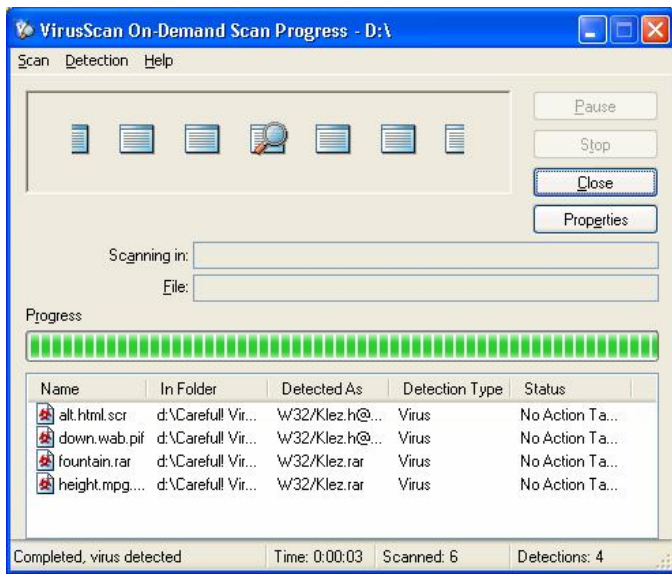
VirusScan On-Demand Scan Progress - D:\

Scan Detection Help

Pause
Stop
Close
Properties

Scanning in:
File:

Progress

| Name | In Folder | Detected As | Detection Type | Status |
|---|---|---|---|---|
| alt.html.scr | d:\Careful! Vir... | W32/Klez.h@... | Virus | No Action Ta... |
| down.wab.pif | d:\Careful! Vir... | W32/Klez.h@... | Virus | No Action Ta... |
| fountain.rar | d:\Careful! Vir... | W32/Klez.rar | Virus | No Action Ta... |
| height.mpg.... | d:\Careful! Vir... | W32/Klez.rar | Virus | No Action Ta... |

Completed, virus detected | Time: 0:00:03 | Scanned: 6 | Detections: 4